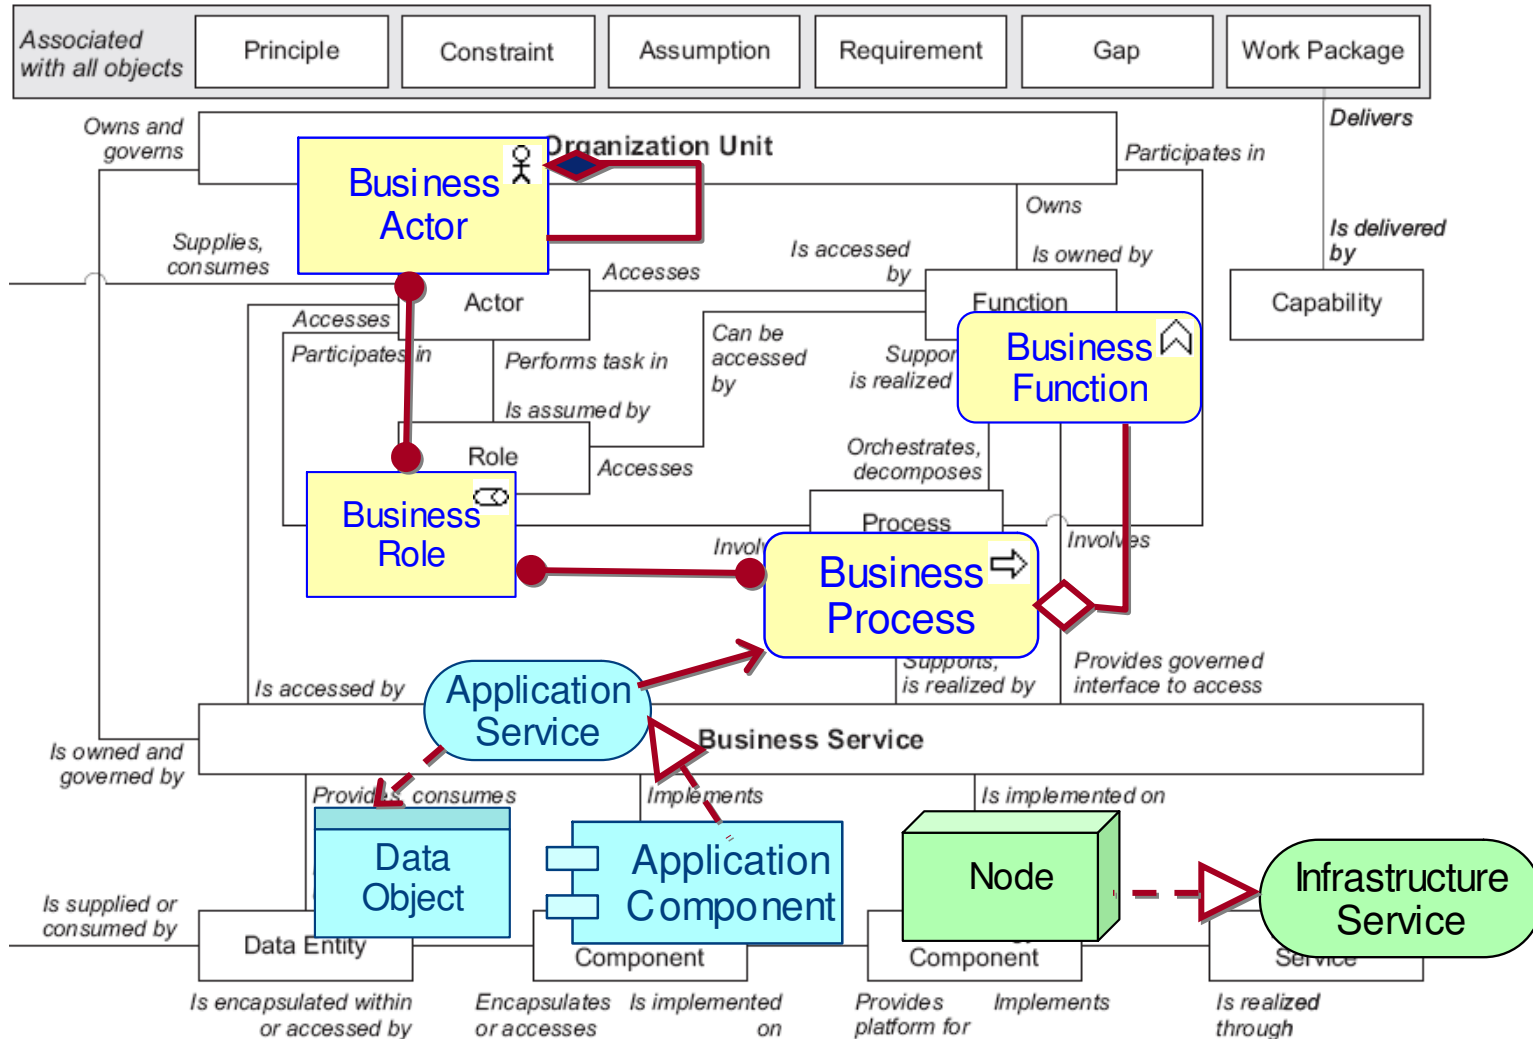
Associated with all objects

Principle

Constraint

Assumption

Requirement

Gap

Work Package

Delivers

Is delivered by

Capability

Owns and governs

Business Actor

Organization Unit

Participates in

Owns

Is owned by

Supplies, consumes

Accesses

Is accessed by

Actor

Function

Business Function

Accesses

Participates in

Performs task in

Is assumed by

Can be accessed by

Supports, is realized

Role

Accesses

Orchestrates, decomposes

Business Role

Process

Involves

Involves

Business Process

Supports, is realized by

Provides governed interface to access

Is accessed by

Application Service

Business Service

Is owned and governed by

Provides, consumes

Implements

Is implemented on

Data Object

Application Component

Node

Infrastructure Service

Is supplied or consumed by

Data Entity

Component

Component

Service

Is encapsulated within or accessed by

Encapsulates or accesses

Is implemented on

Provides platform for

Implements

Is realized through